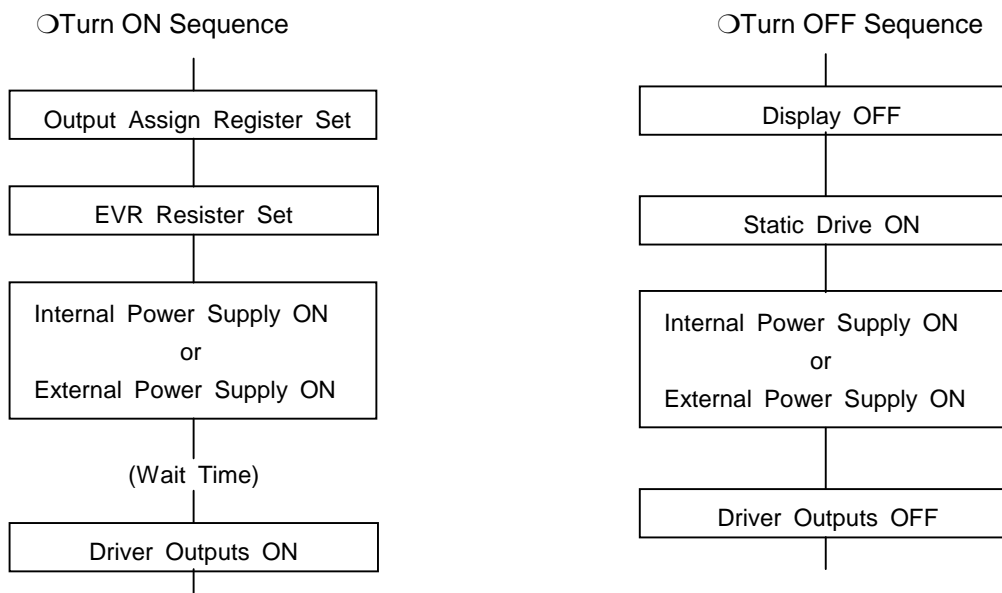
❍Turn ON Sequence

Output Assign Register Set

EVR Resister Set

Internal Power Supply ON
or
External Power Supply ON

(Wait Time)

Driver Outputs ON

❍Turn OFF Sequence

Display OFF

Static Drive ON

Internal Power Supply ON
or
External Power Supply ON

Driver Outputs OFF